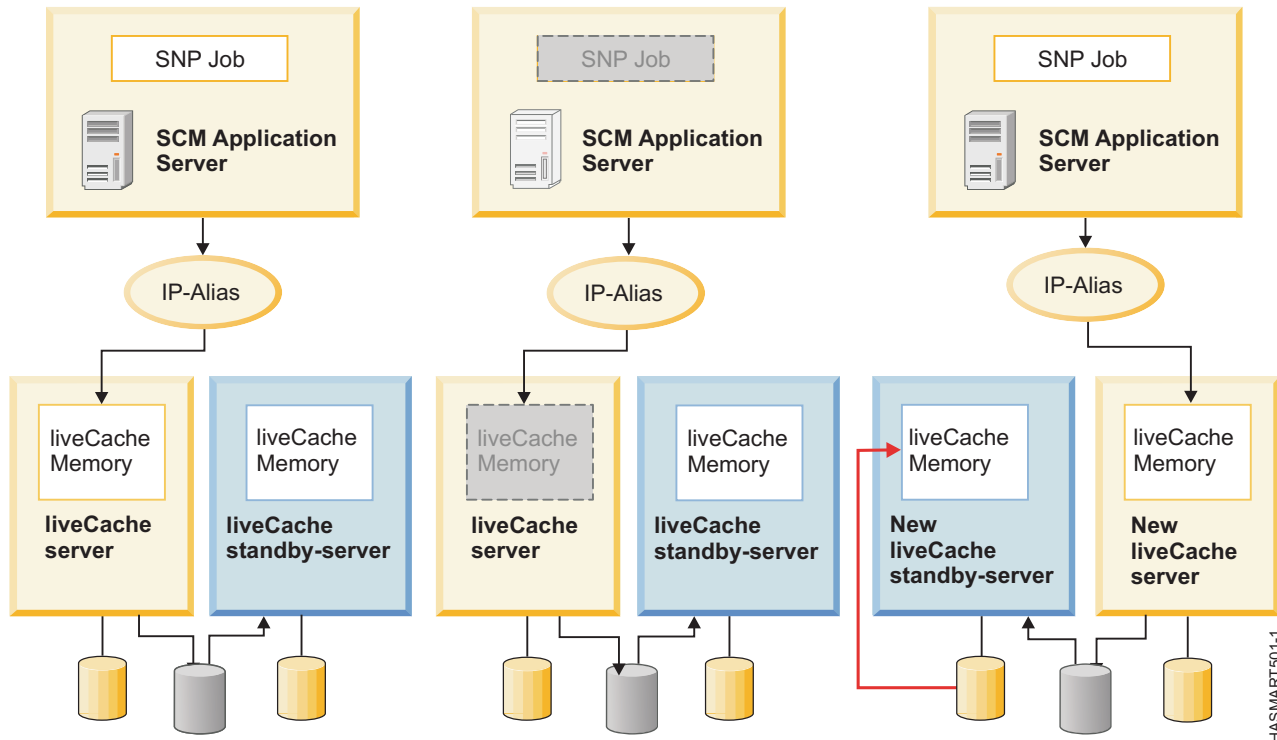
SNP Job

SCM Application Server

IP-Alias

liveCache Memory

liveCache server

liveCache Memory

liveCache standby-server

SNP Job

SCM Application Server

IP-Alias

liveCache Memory

liveCache server

liveCache Memory

liveCache standby-server

SNP Job

SCM Application Server

IP-Alias

liveCache Memory

New liveCache standby-server

liveCache Memory

New liveCache server

HASMART501-1